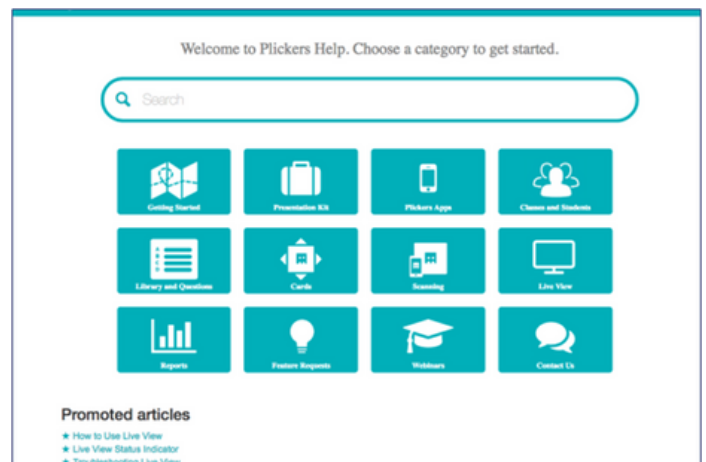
Welcome to Plickers Help. Choose a category to get started.

Search

Getting Started

Presentation Kit

Plickers Apps

Classes and Students

Library and Questions

Cards

Scanning

Live View

Reports

Feature Requests

Webinars

Contact Us

Promoted articles

★ How to Use Live View

★ Live View Status Indicator

★ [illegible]